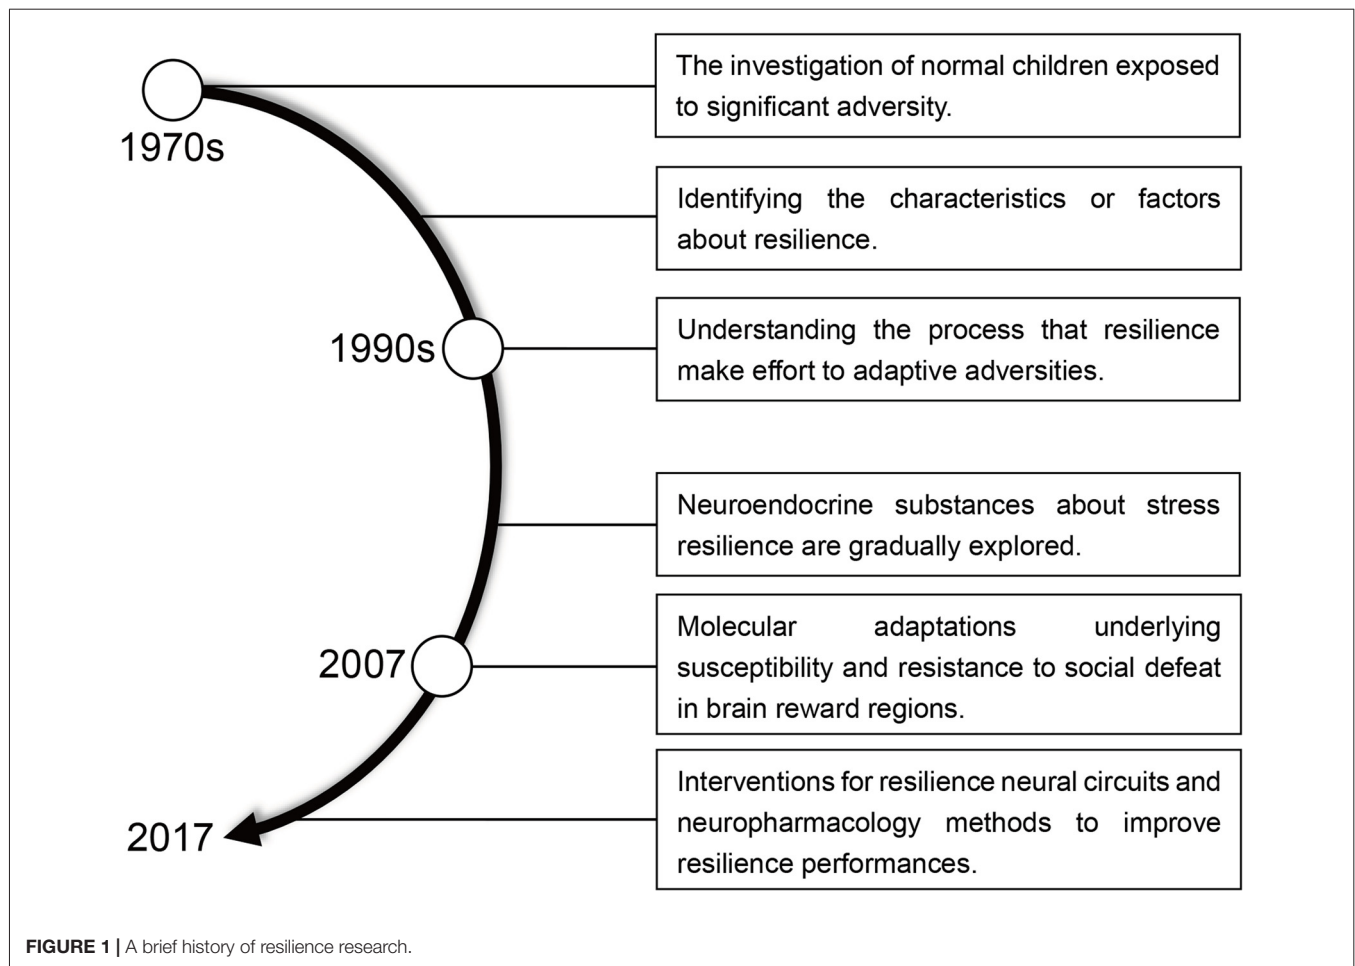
1970s

The investigation of normal children exposed to significant adversity.

Identifying the characteristics or factors about resilience.

1990s

Understanding the process that resilience make effort to adaptive adversities.

Neuroendocrine substances about stress resilience are gradually explored.

2007

Molecular adaptations underlying susceptibility and resistance to social defeat in brain reward regions.

2017

Interventions for resilience neural circuits and neuropharmacology methods to improve resilience performances.

FIGURE 1 | A brief history of resilience research.